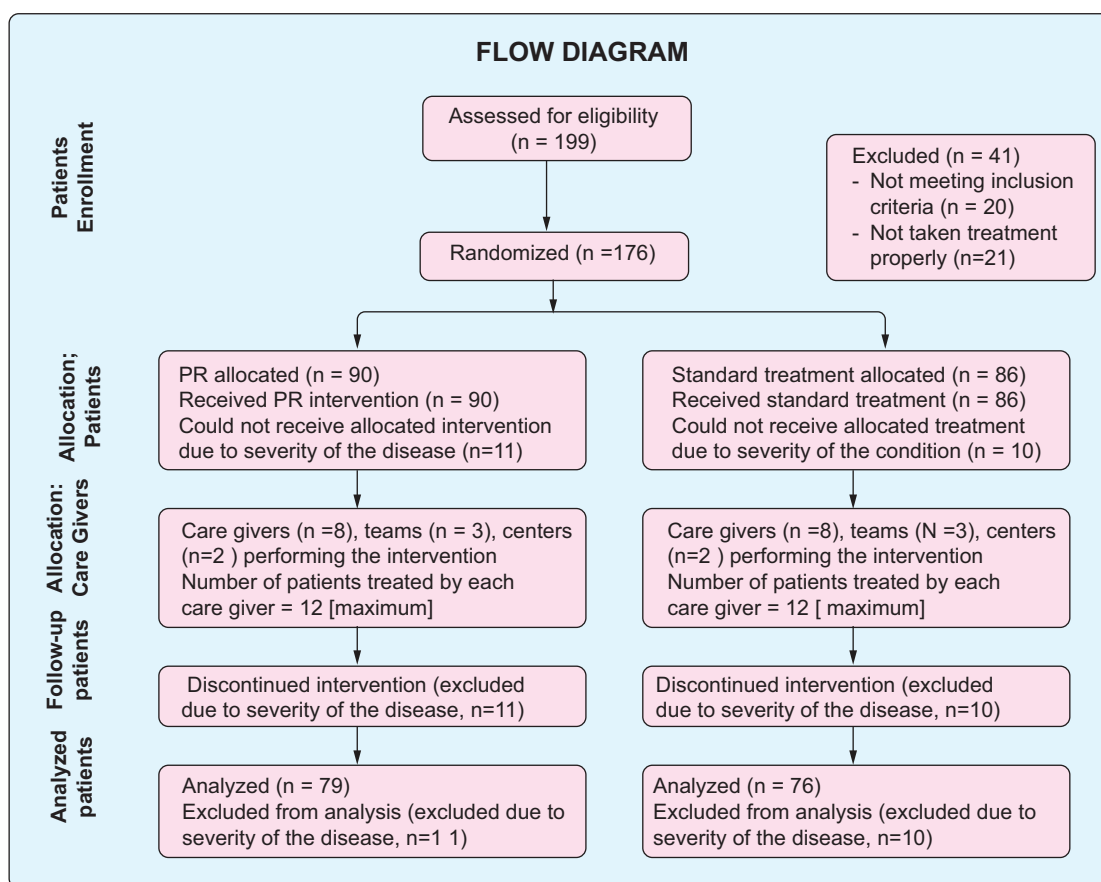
FLOW DIAGRAM

Patients Enrollment

Assessed for eligibility (n = 199)

Excluded (n = 41)
- Not meeting inclusion criteria (n = 20)
- Not taken treatment properly (n=21)

Randomized (n =176)

Allocation; Patients

PR allocated (n = 90)
Received PR intervention (n = 90)
Could not receive allocated intervention due to severity of the disease (n=11)

Standard treatment allocated (n = 86)
Received standard treatment (n = 86)
Could not receive allocated treatment due to severity of the condition (n = 10)

Allocation: Care Givers

Care givers (n =8), teams (n = 3), centers (n=2 ) performing the intervention
Number of patients treated by each care giver = 12 [maximum]

Care givers (n =8), teams (N =3), centers (n=2 ) performing the intervention
Number of patients treated by each care giver = 12 [ maximum]

Follow-up patients

Discontinued intervention (excluded due to severity of the disease, n=11)

Discontinued intervention (excluded due to severity of the disease, n=10)

Analyzed patients

Analyzed (n = 79)
Excluded from analysis (excluded due to severity of the disease, n=1 1)

Analyzed (n = 76)
Excluded from analysis (excluded due to severity of the disease, n=10)